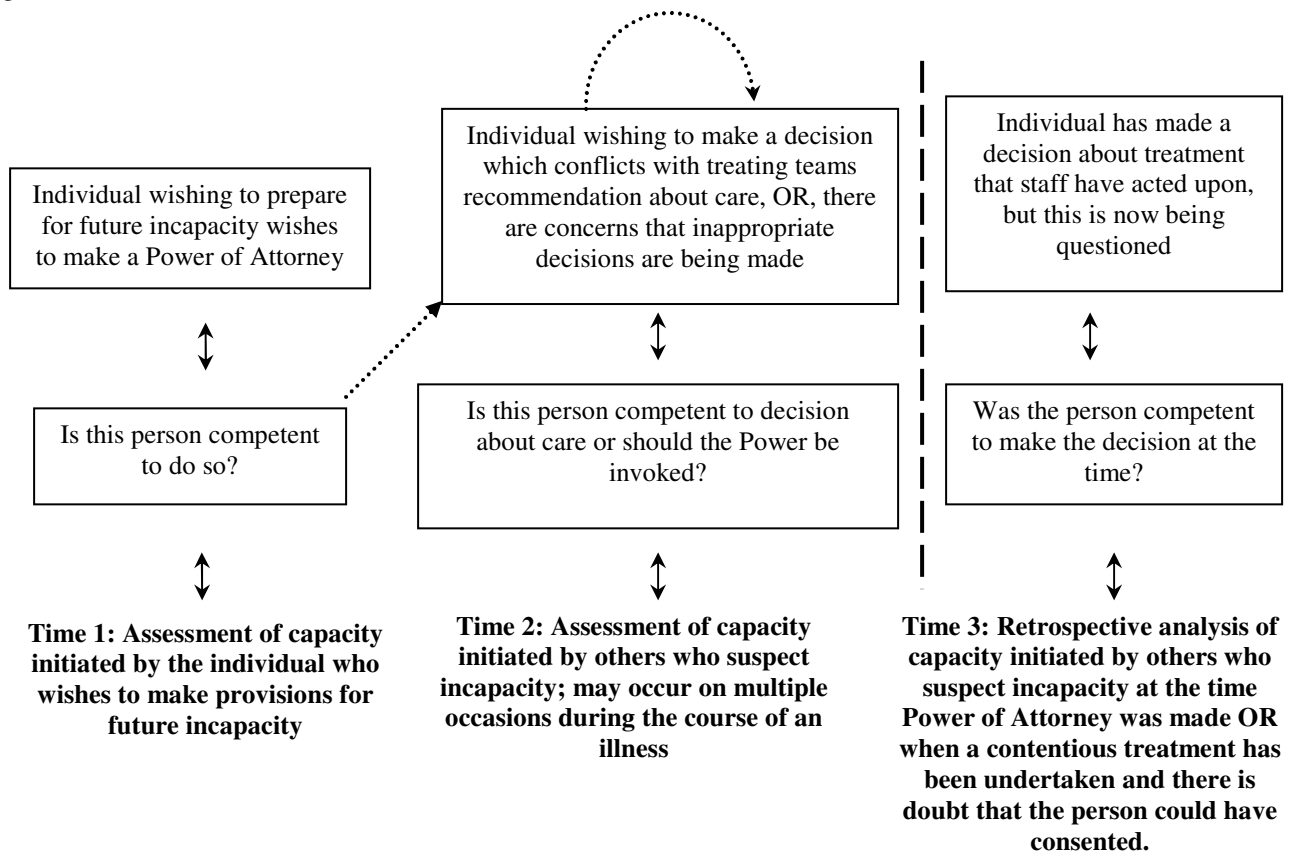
Individual wishing to prepare for future incapacity wishes to make a Power of Attorney

Is this person competent to do so?

Time 1: Assessment of capacity initiated by the individual who wishes to make provisions for future incapacity

Individual wishing to make a decision which conflicts with treating teams recommendation about care, OR, there are concerns that inappropriate decisions are being made

Is this person competent to decision about care or should the Power be invoked?

Time 2: Assessment of capacity initiated by others who suspect incapacity; may occur on multiple occasions during the course of an illness

Individual has made a decision about treatment that staff have acted upon, but this is now being questioned

Was the person competent to make the decision at the time?

Time 3: Retrospective analysis of capacity initiated by others who suspect incapacity at the time Power of Attorney was made OR when a contentious treatment has been undertaken and there is doubt that the person could have consented.